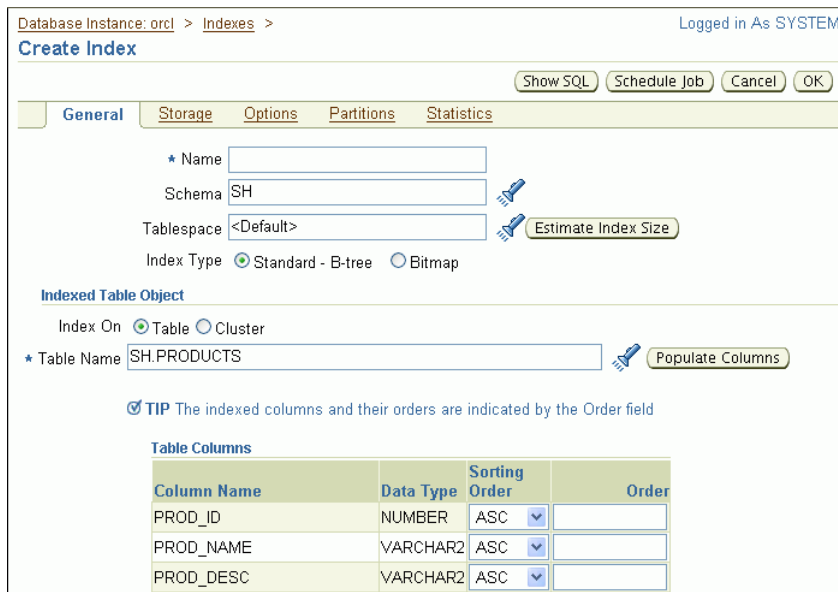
Database Instance: orcl > Indexes >

Logged in As SYSTEM

Create Index

Show SQL | Schedule Job | Cancel | OK

General | Storage | Options | Partitions | Statistics

* Name

Schema SH

Tablespace <Default>

Estimate Index Size

Index Type Standard - B-tree Bitmap

Indexed Table Object

Index On Table Cluster

* Table Name SH.PRODUCTS

Populate Columns

TIP The indexed columns and their orders are indicated by the Order field

Table Columns

| Column Name | Data Type | Sorting Order | Order |
|---|---|---|---|
| PROD_ID | NUMBER | ASC | |
| PROD_NAME | VARCHAR2 | ASC | |
| PROD_DESC | VARCHAR2 | ASC | |